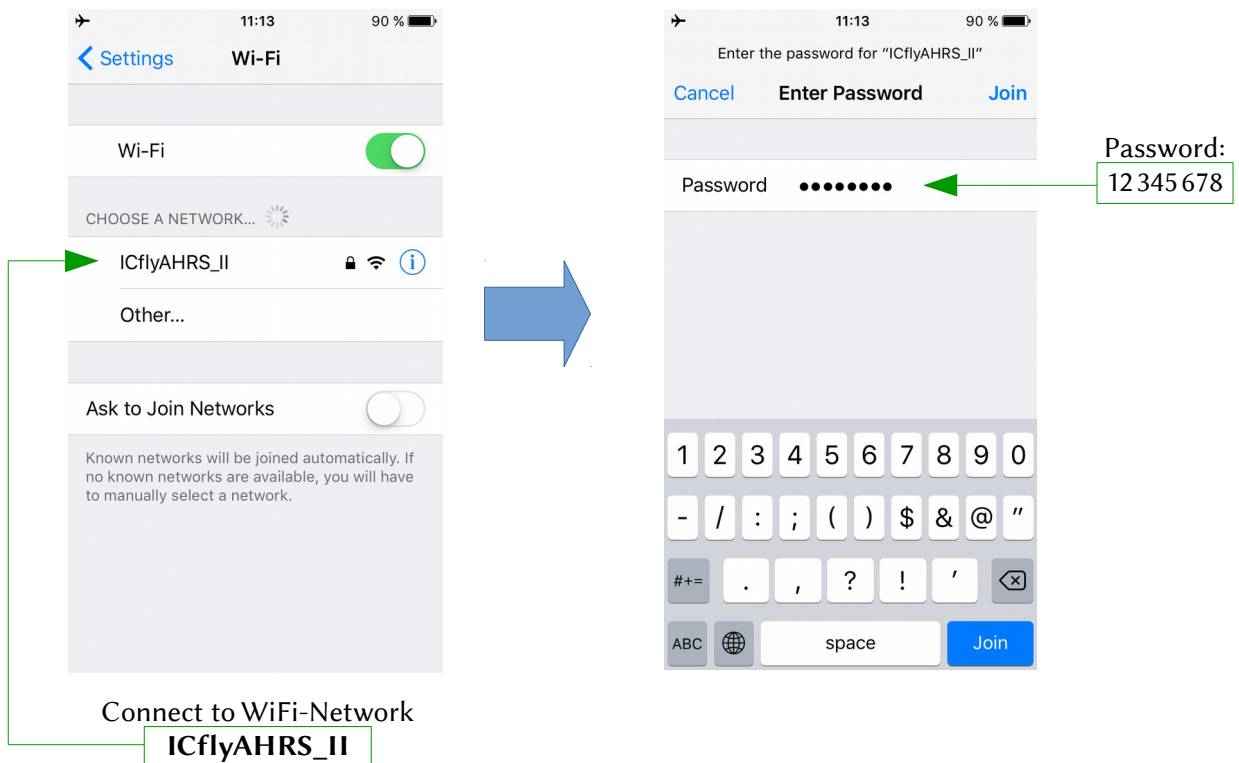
11:13 90 %

Settings Wi-Fi

Wi-Fi

CHOOSE A NETWORK...

ICflyAHRS_II

Other...

Ask to Join Networks

Known networks will be joined automatically. If no known networks are available, you will have to manually select a network.

Connect to WiFi-Network
ICflyAHRS_II

11:13 90 %

Enter the password for "ICflyAHRS_II"

Cancel Enter Password Join

Password ••••••••

Password:
12 345 678

1 2 3 4 5 6 7 8 9 0

- / : ; ( ) $ & @ "

#+= . , ? ! ' 

ABC space Join